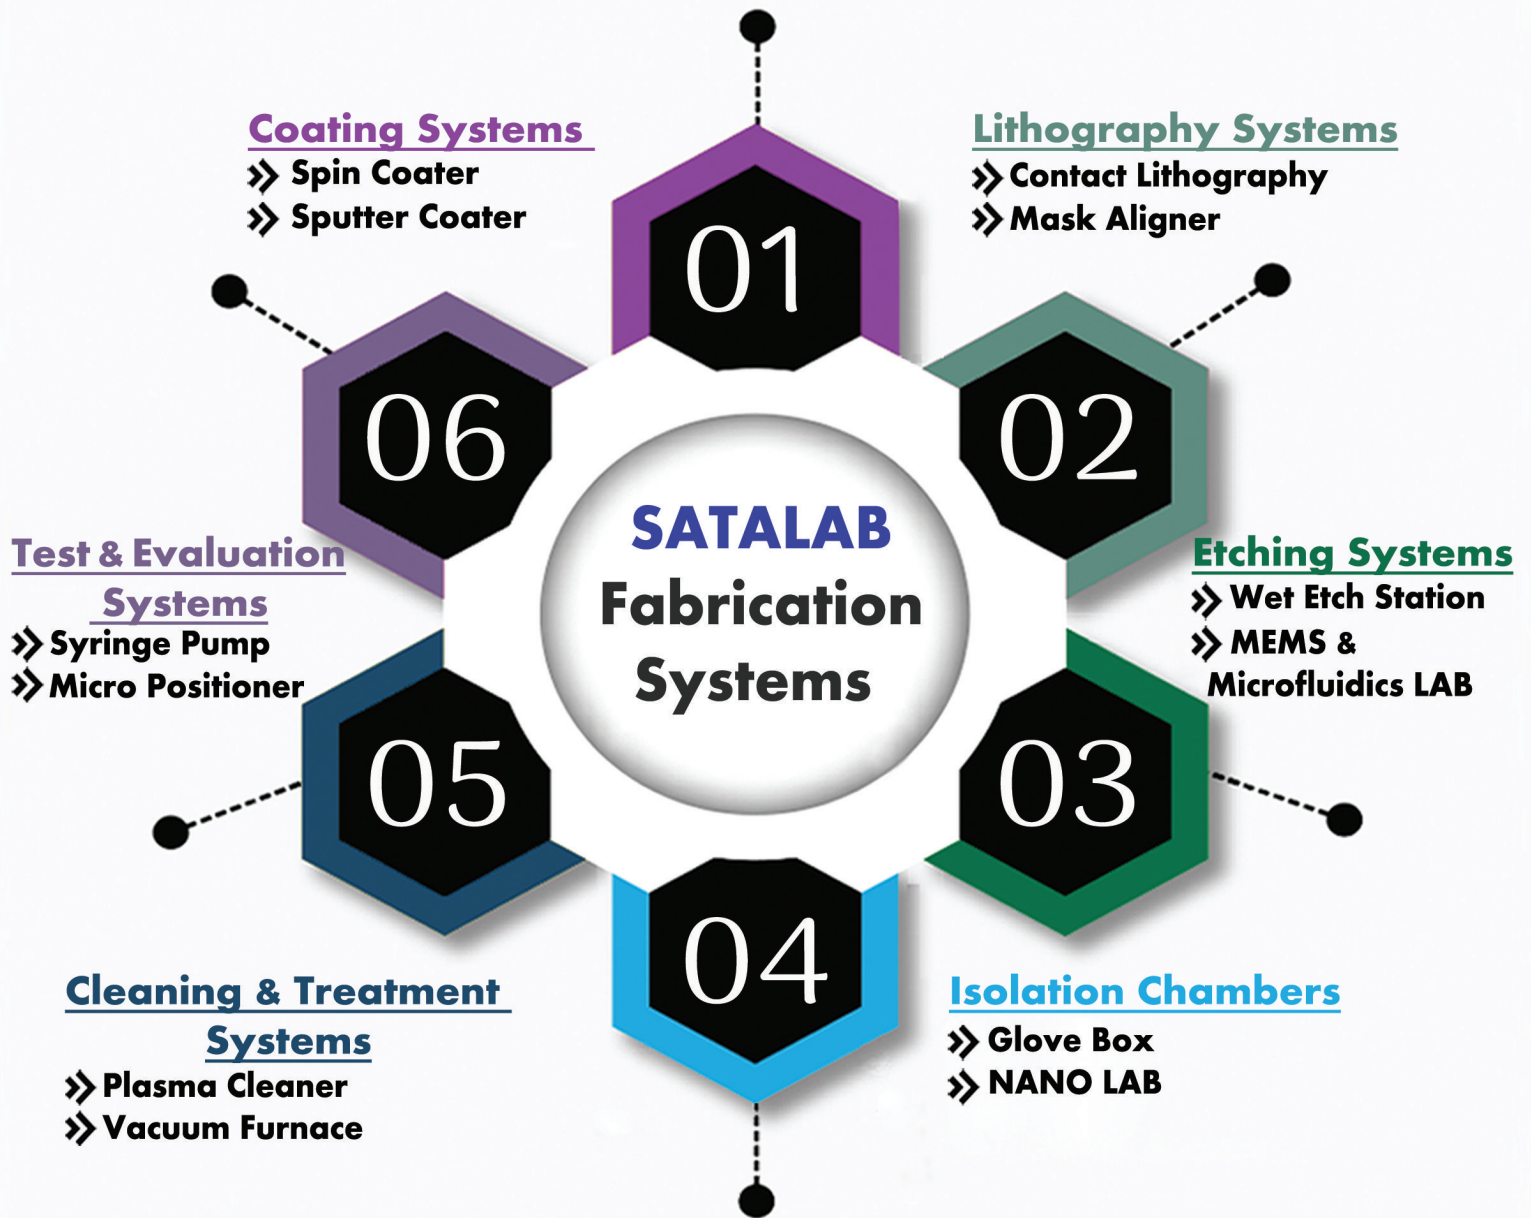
Coating Systems
Spin Coater
Sputter Coater

Lithography Systems
Contact Lithography
Mask Aligner

01

06

02

SATALAB
Fabrication Systems

Test & Evaluation Systems
Syringe Pump
Micro Positioner

Etching Systems
Wet Etch Station
MEMS & Microfluidics LAB

05

03

04

Cleaning & Treatment Systems
Plasma Cleaner
Vacuum Furnace

Isolation Chambers
Glove Box
NANO LAB